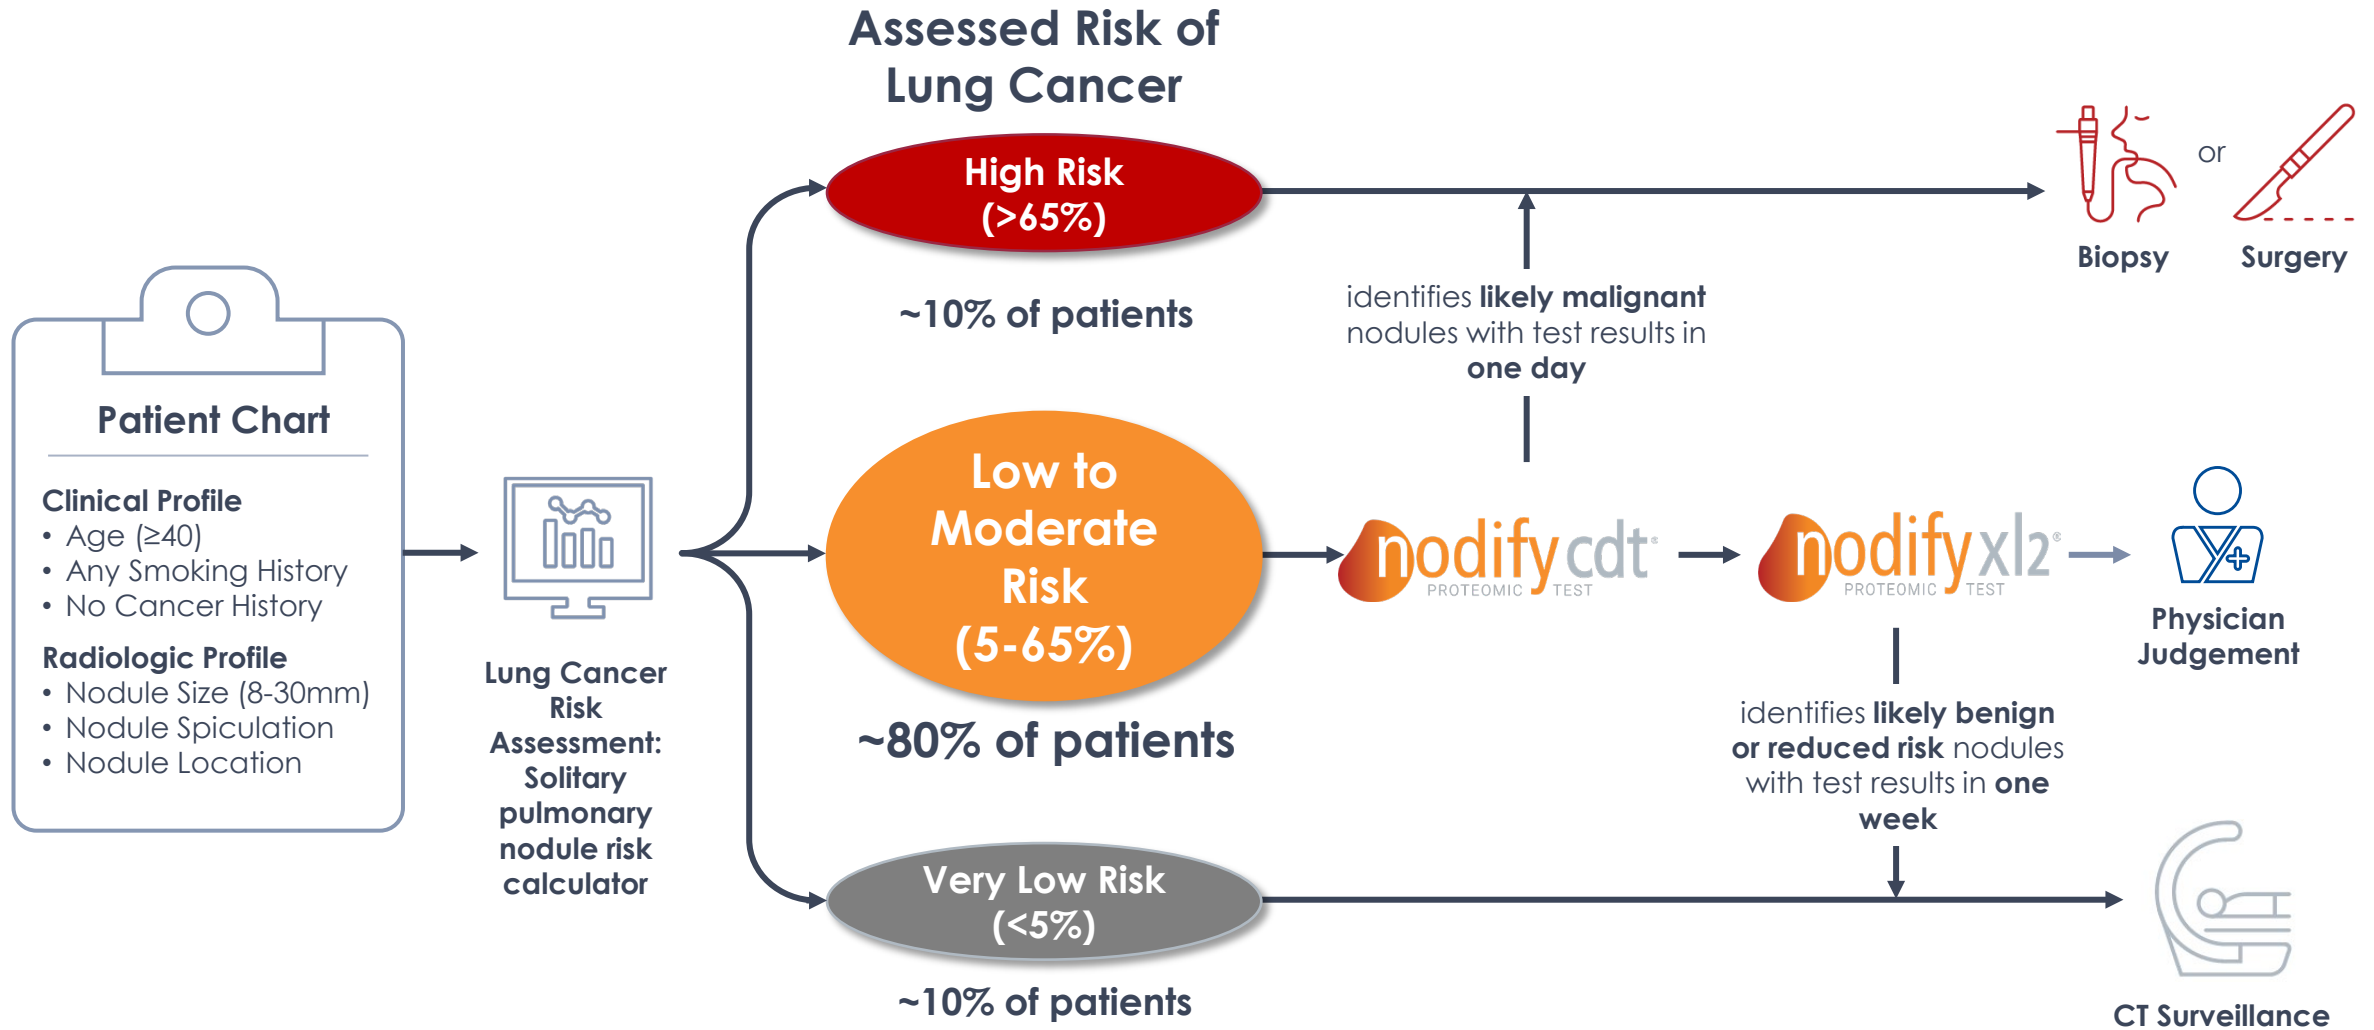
Assessed Risk of Lung Cancer

Patient Chart

Clinical Profile
• Age (≥40)
• Any Smoking History
• No Cancer History

Radiologic Profile
• Nodule Size (8-30mm)
• Nodule Spiculation
• Nodule Location

Lung Cancer Risk Assessment: Solitary pulmonary nodule risk calculator

High Risk (>65%)

~10% of patients

Low to Moderate Risk (5-65%)

~80% of patients

Very Low Risk (<5%)

~10% of patients

identifies likely malignant nodules with test results in one day

nodify cdt PROTEOMIC TEST

nodify xl2 PROTEOMIC TEST

identifies likely benign or reduced risk nodules with test results in one week

Biopsy

or

Surgery

Physician Judgement

CT Surveillance